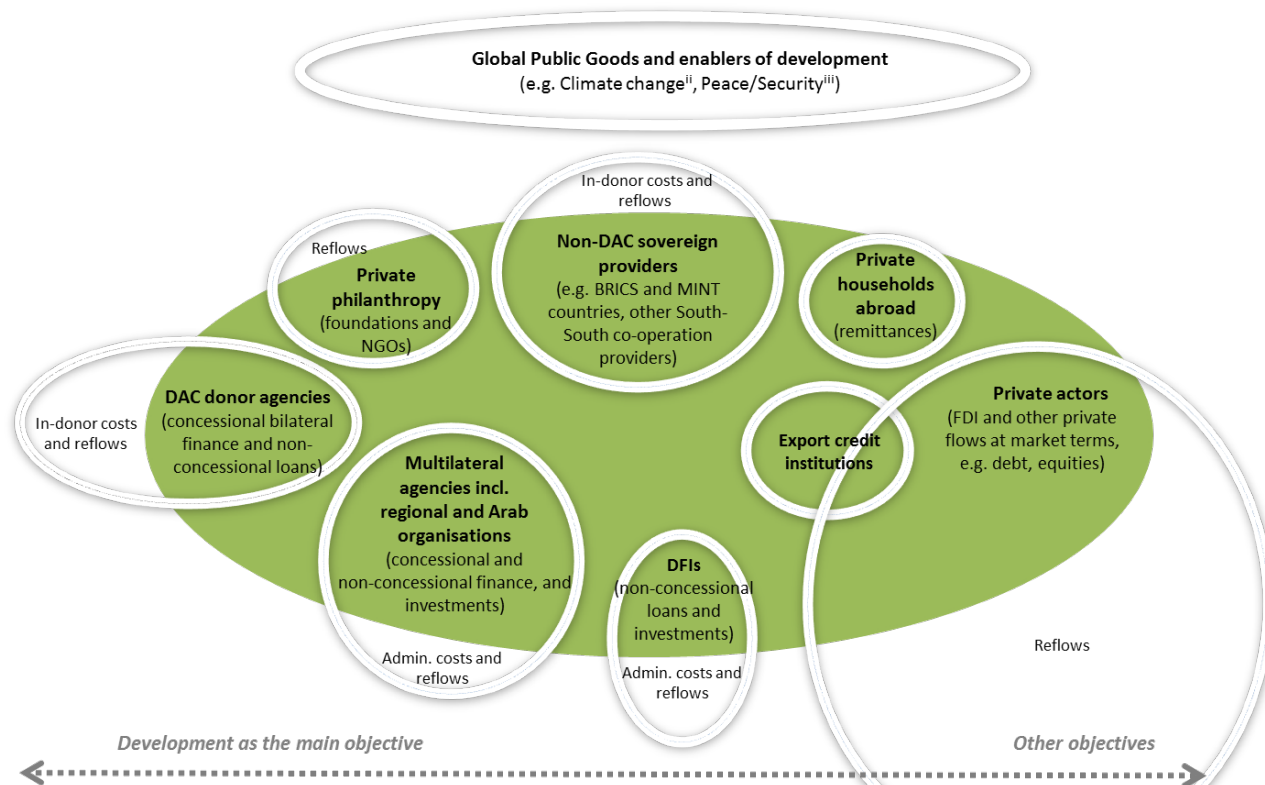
**Global Public Goods and enablers of development**
(e.g. Climate change$^{ii}$, Peace/Security$^{iii}$)

In-donor costs and reflows

**Non-DAC sovereign providers**
(e.g. BRICS and MINT countries, other South-South co-operation providers)

Reflows

**Private philanthropy**
(foundations and NGOs)

**Private households abroad**
(remittances)

In-donor costs and reflows

**DAC donor agencies**
(concessional bilateral finance and non-concessional loans)

**Private actors**
(FDI and other private flows at market terms, e.g. debt, equities)

**Export credit institutions**

**Multilateral agencies incl. regional and Arab organisations**
(concessional and non-concessional finance, and investments)

**DFIs**
(non-concessional loans and investments)

Admin. costs and reflows

Admin. costs and reflows

Reflows

Development as the main objective

Other objectives